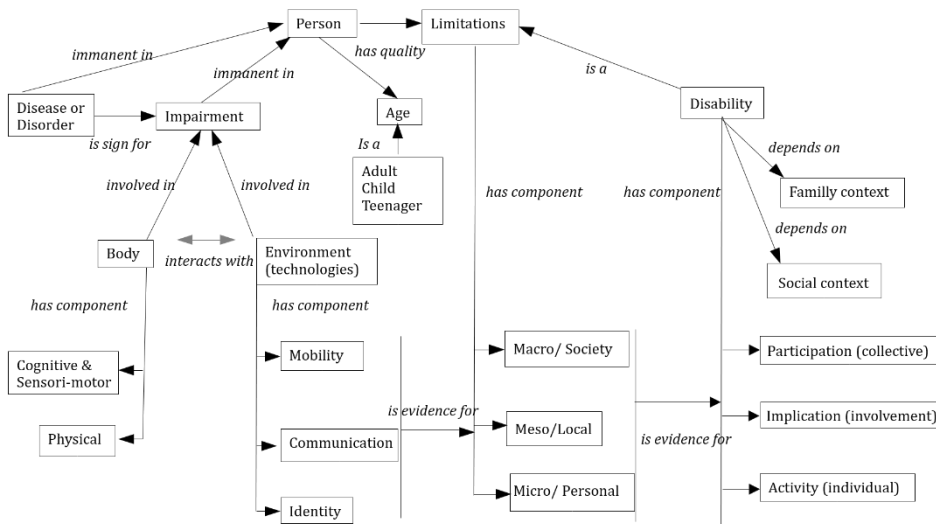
Person
Limitations
immanent in
has quality
is a
immanent in
Disease or Disorder
Impairment
Age
Disability
is sign for
Is a
depends on
Adult
Child
Teenager
involved in
involved in
has component
has component
Family context
depends on
Body
interacts with
Environment (technologies)
Social context
has component
has component
Mobility
Macro/ Society
Participation (collective)
Cognitive & Sensori-motor
is evidence for
Meso/Local
Implication (involvement)
Physical
Communication
is evidence for
Micro/ Personal
Activity (individual)
Identity